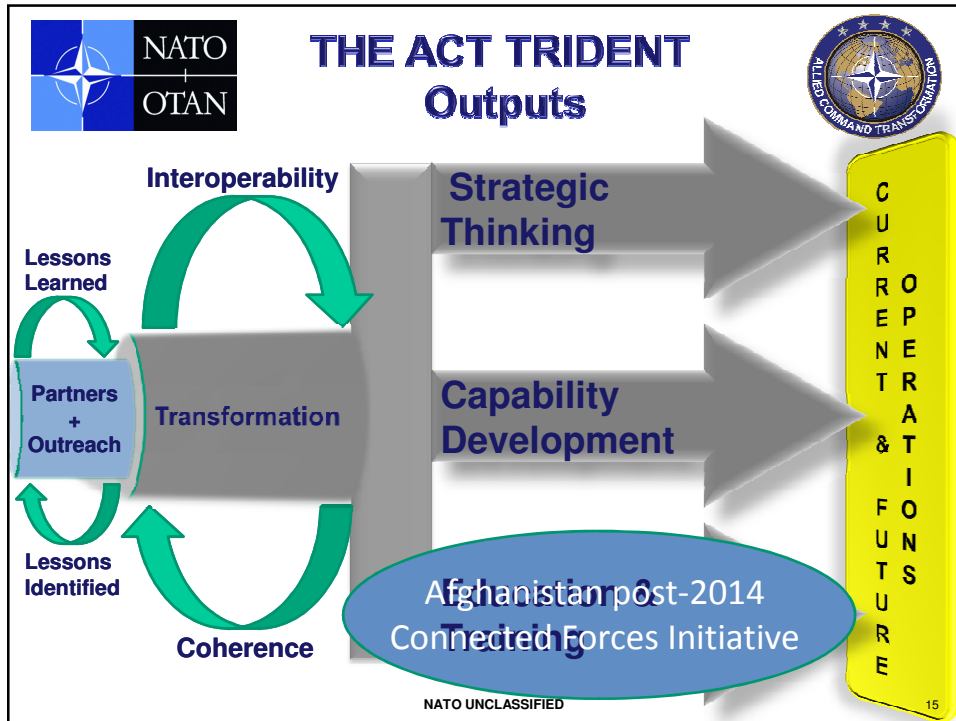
NATO
+
OTAN

THE ACT TRIDENT
Outputs

ALLIED COMMAND TRANSFORMATION

Interoperability

Lessons Learned

Partners + Outreach

Transformation

Lessons Identified

Coherence

Strategic Thinking

Capability Development

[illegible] Training

Afghanistan post-2014
Connected Forces Initiative

CURRENT & FUTURE OPERATIONS

NATO UNCLASSIFIED

15